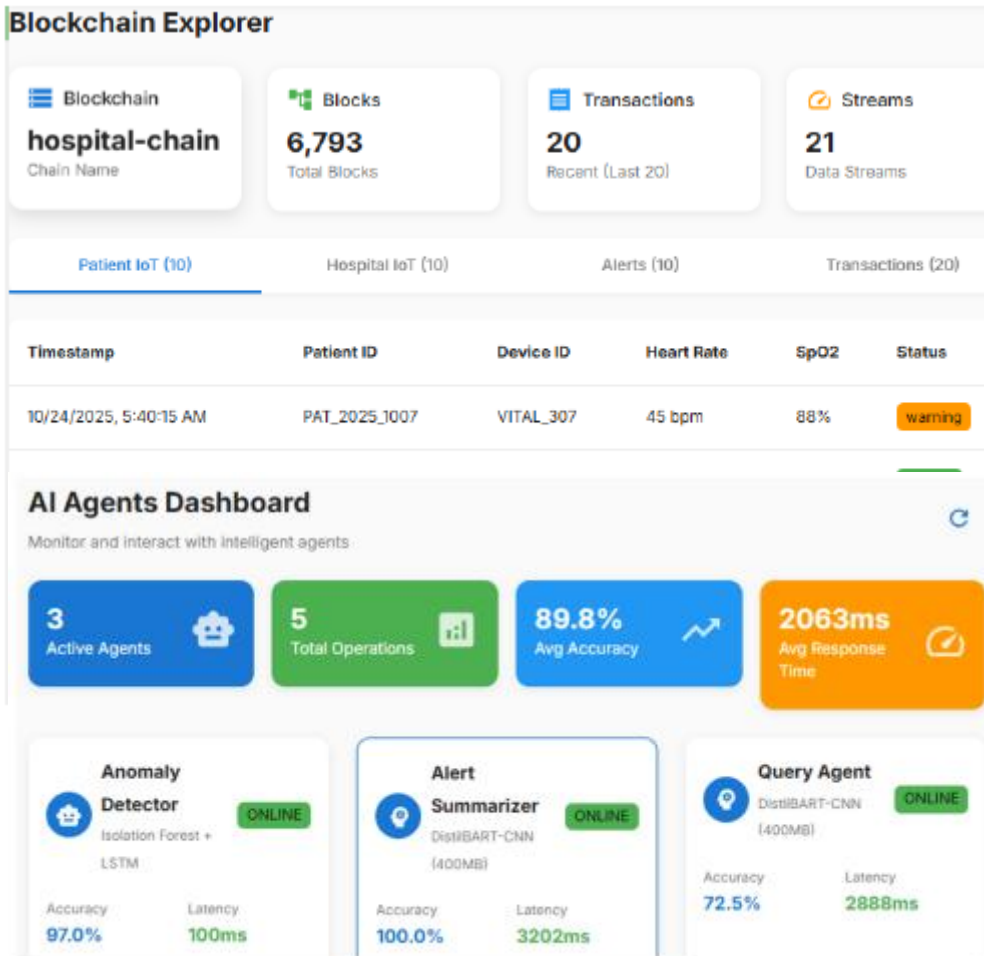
Blockchain Explorer

Blockchain
hospital-chain
Chain Name

Blocks
6,793
Total Blocks

Transactions
20
Recent (Last 20)

Streams
21
Data Streams

Patient IoT (10) Hospital IoT (10) Alerts (10) Transactions (20)

| Timestamp | Patient ID | Device ID | Heart Rate | SpO2 | Status |
|---|---|---|---|---|---|
| 10/24/2025, 5:40:15 AM | PAT_2025_1007 | VITAL_307 | 45 bpm | 88% | warning |

AI Agents Dashboard

Monitor and interact with intelligent agents

3
Active Agents

5
Total Operations

89.8%
Avg Accuracy

2063ms
Avg Response Time

Anomaly Detector
ONLINE
Isolation Forest + LSTM
Accuracy
97.0%
Latency
100ms

Alert Summarizer
ONLINE
DistilBART-CNN (400MB)
Accuracy
100.0%
Latency
3202ms

Query Agent
ONLINE
DistilBART-CNN (400MB)
Accuracy
72.5%
Latency
2888ms